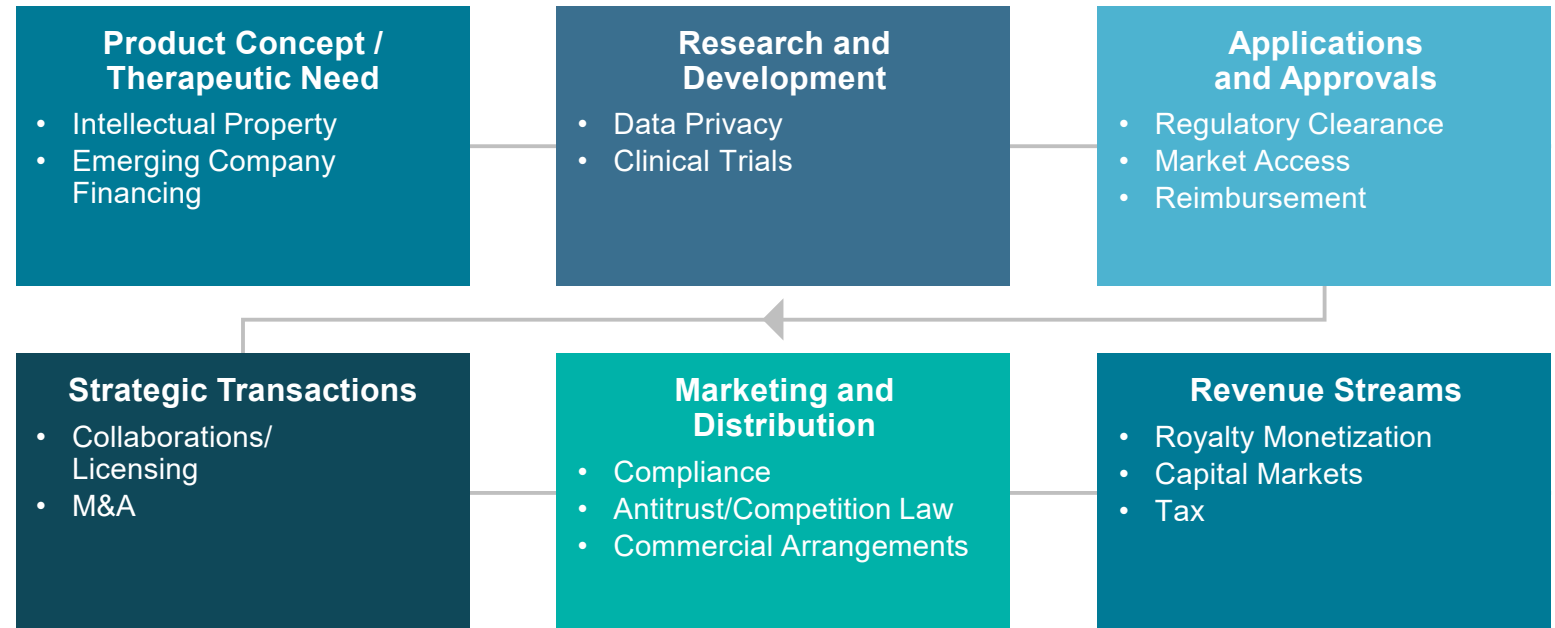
Product Concept / Therapeutic Need

- Intellectual Property
- Emerging Company Financing

Research and Development

- Data Privacy
- Clinical Trials

Applications and Approvals

- Regulatory Clearance
- Market Access
- Reimbursement

Strategic Transactions

- Collaborations/ Licensing
- M&A

Marketing and Distribution

- Compliance
- Antitrust/Competition Law
- Commercial Arrangements

Revenue Streams

- Royalty Monetization
- Capital Markets
- Tax